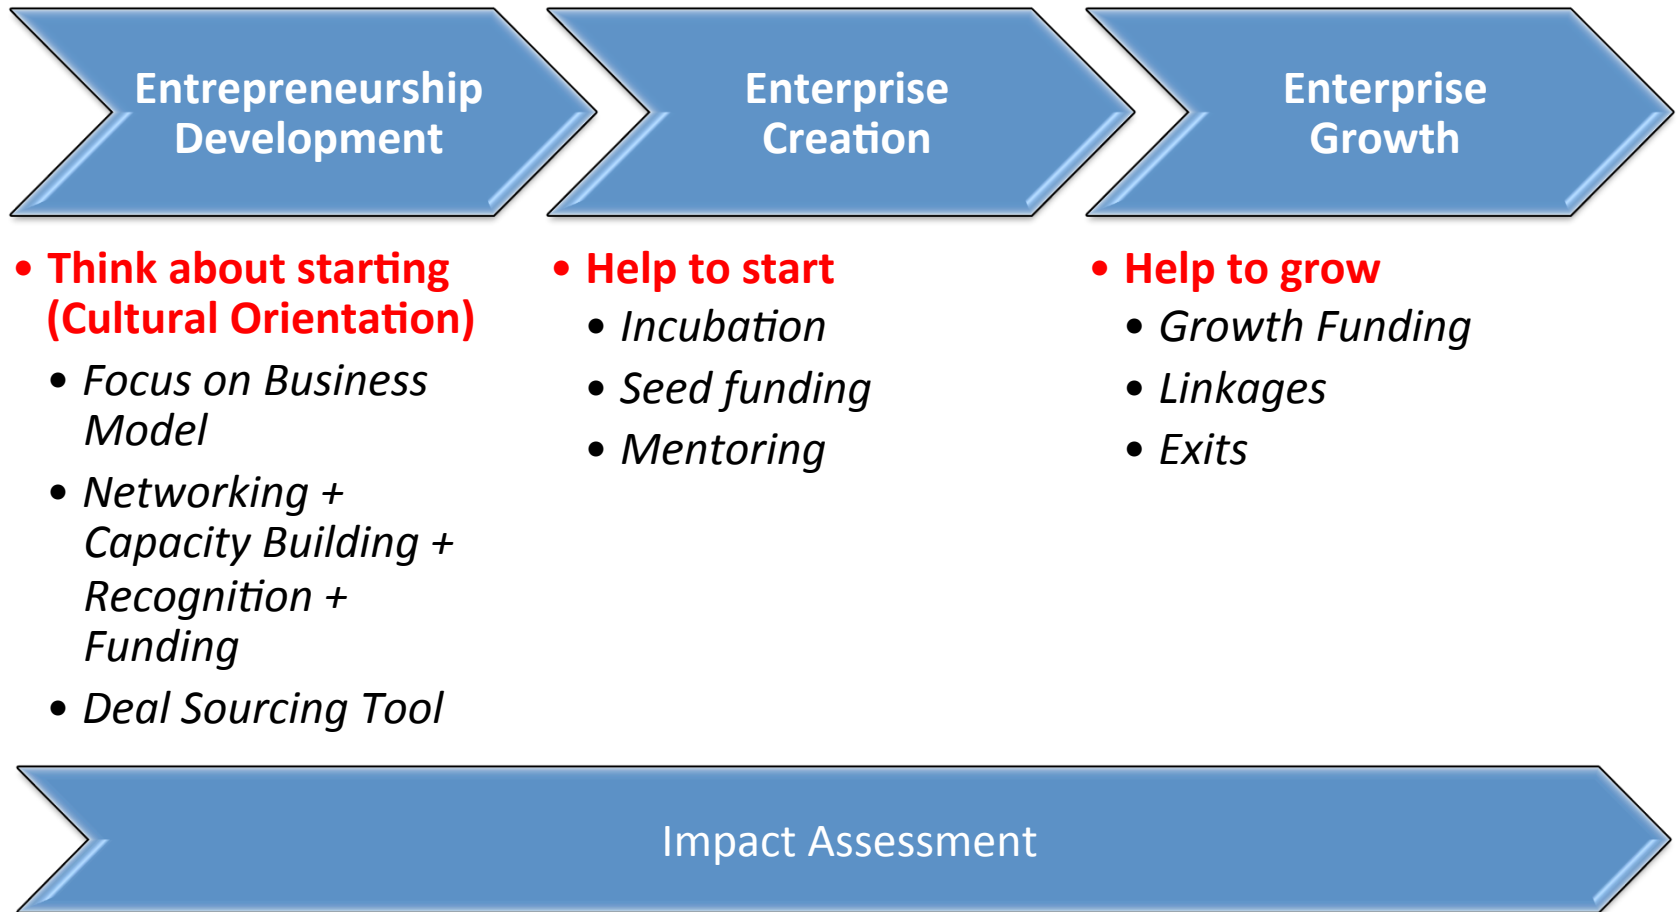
Entrepreneurship Development

Enterprise Creation

Enterprise Growth

• Think about starting (Cultural Orientation)
• Focus on Business Model
• Networking + Capacity Building + Recognition + Funding
• Deal Sourcing Tool

• Help to start
• Incubation
• Seed funding
• Mentoring

• Help to grow
• Growth Funding
• Linkages
• Exits

Impact Assessment